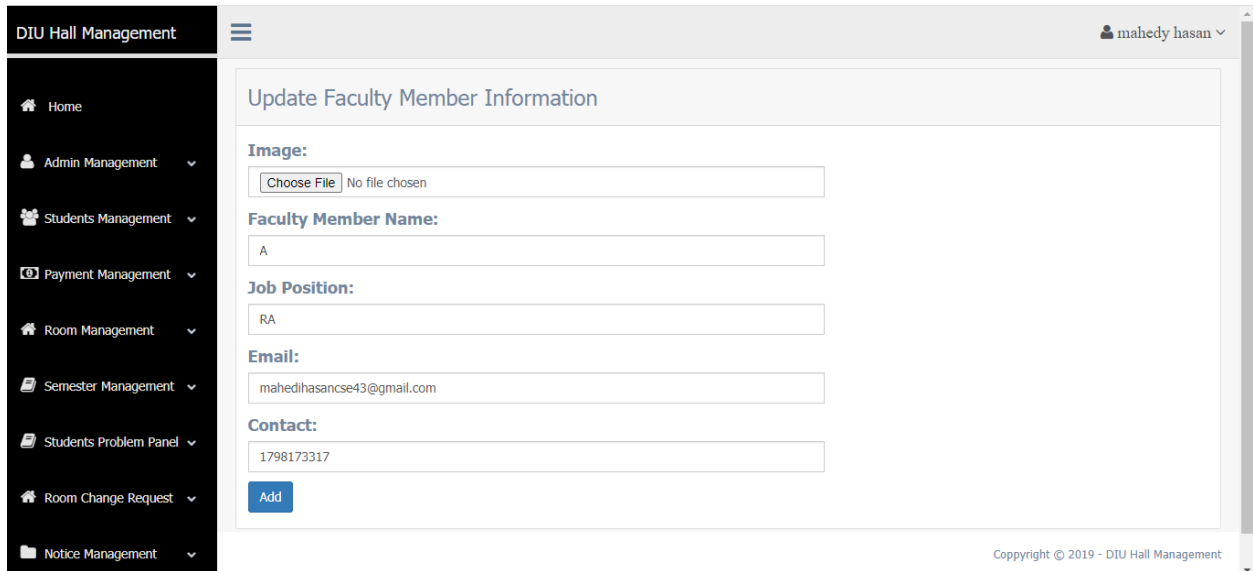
DIU Hall Management

mahedy hasan

Home

Admin Management

Students Management

Payment Management

Room Management

Semester Management

Students Problem Panel

Room Change Request

Notice Management

Update Faculty Member Information

Image:

Choose File No file chosen

Faculty Member Name:

A

Job Position:

RA

Email:

mahedihasancse43@gmail.com

Contact:

1798173317

Add

Copyright © 2019 - DIU Hall Management